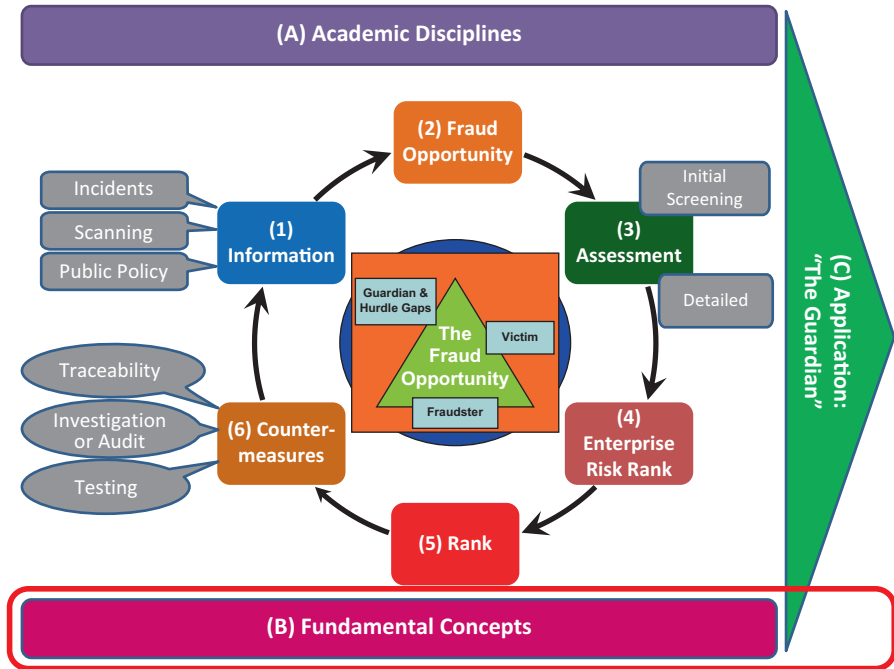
(A) Academic Disciplines

(2) Fraud Opportunity

Incidents

Scanning

Public Policy

(1) Information

Initial Screening

(3) Assessment

Detailed

Guardian & Hurdle Gaps

The Fraud Opportunity

Victim

Fraudster

Traceability

Investigation or Audit

Testing

(6) Countermeasures

(4) Enterprise Risk Rank

(5) Rank

(C) Application: "The Guardian"

(B) Fundamental Concepts